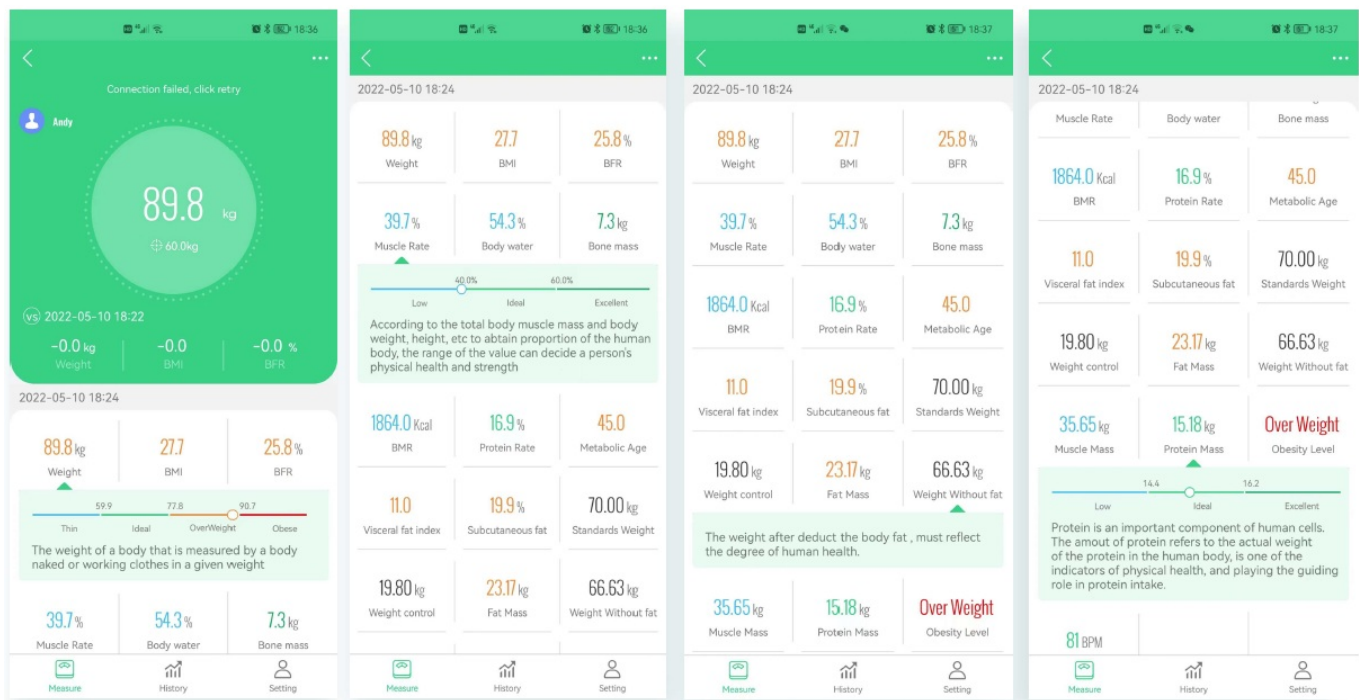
18:36

Connection failed, click retry

Andy

89.8 kg

60.0kg

2022-05-10 18:22

-0.0 kg
Weight

-0.0
BMI

-0.0 %
BFR

2022-05-10 18:24

89.8 kg
Weight

27.7
BMI

25.8 %
BFR

59.9 77.8 90.7

Thin Ideal OverWeight Obese

The weight of a body that is measured by a body naked or working clothes in a given weight

39.7 %
Muscle Rate

54.3 %
Body water

7.3 kg
Bone mass

Measure History Setting

18:36

2022-05-10 18:24

89.8 kg
Weight

27.7
BMI

25.8 %
BFR

39.7 %
Muscle Rate

54.3 %
Body water

7.3 kg
Bone mass

40.0% 60.0%

Low Ideal Excellent

According to the total body muscle mass and body weight, height, etc to obtain proportion of the human body, the range of the value can decide a person's physical health and strength

1864.0 Kcal
BMR

16.9 %
Protein Rate

45.0
Metabolic Age

11.0
Visceral fat index

19.9 %
Subcutaneous fat

70.00 kg
Standards Weight

19.80 kg
Weight control

23.17 kg
Fat Mass

66.63 kg
Weight Without fat

Measure History Setting

18:37

2022-05-10 18:24

89.8 kg
Weight

27.7
BMI

25.8 %
BFR

39.7 %
Muscle Rate

54.3 %
Body water

7.3 kg
Bone mass

1864.0 Kcal
BMR

16.9 %
Protein Rate

45.0
Metabolic Age

11.0
Visceral fat index

19.9 %
Subcutaneous fat

70.00 kg
Standards Weight

19.80 kg
Weight control

23.17 kg
Fat Mass

66.63 kg
Weight Without fat

The weight after deduct the body fat , must reflect the degree of human health.

35.65 kg
Muscle Mass

15.18 kg
Protein Mass

Over Weight
Obesity Level

Measure History Setting

18:37

2022-05-10 18:24

Muscle Rate
Body water
Bone mass

1864.0 Kcal
BMR

16.9 %
Protein Rate

45.0
Metabolic Age

11.0
Visceral fat index

19.9 %
Subcutaneous fat

70.00 kg
Standards Weight

19.80 kg
Weight control

23.17 kg
Fat Mass

66.63 kg
Weight Without fat

35.65 kg
Muscle Mass

15.18 kg
Protein Mass

Over Weight
Obesity Level

14.4 16.2

Low Ideal Excellent

Protein is an important component of human cells. The amout of protein refers to the actual weight of the protein in the human body, is one of the indicators of physical health, and playing the guiding role in protein intake.

81 BPM

Measure History Setting